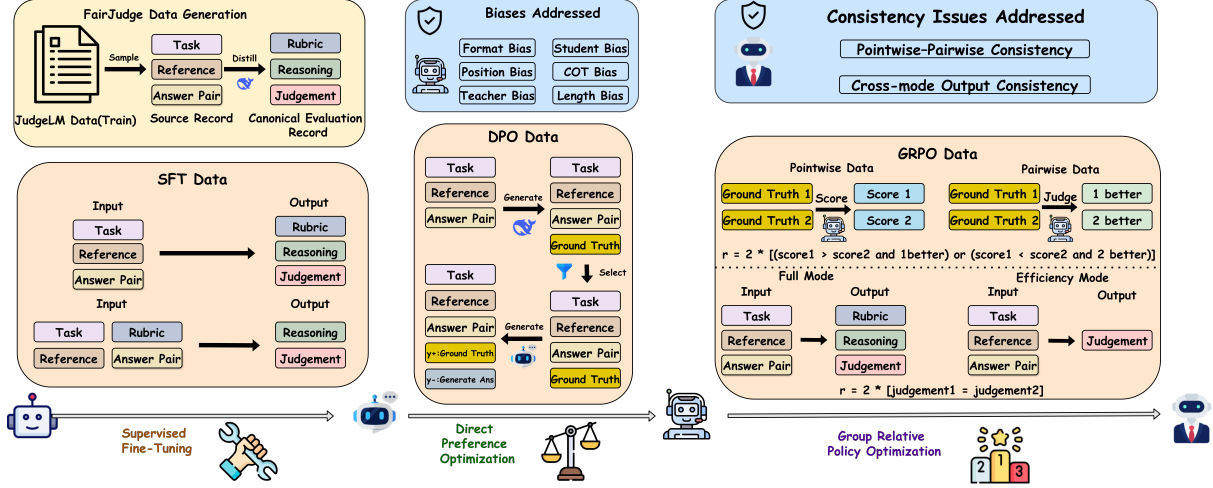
FairJudge Data Generation

JudgeLM Data(Train)

Sample

Task

Reference

Answer Pair

Source Record

Distill

Rubric

Reasoning

Judgement

Canonical Evaluation Record

Biases Addressed

Format Bias

Student Bias

Position Bias

COT Bias

Teacher Bias

Length Bias

Consistency Issues Addressed

Pointwise-Pairwise Consistency

Cross-mode Output Consistency

SFT Data

Input

Task

Reference

Answer Pair

Output

Rubric

Reasoning

Judgement

Input

Task

Rubric

Reference

Answer Pair

Output

Reasoning

Judgement

DPO Data

Task

Reference

Answer Pair

Generate

Task

Reference

Answer Pair

Ground Truth

Select

Task

Reference

Answer Pair

y+:Ground Truth

y-:Generate Ans

Generate

Task

Reference

Answer Pair

Ground Truth

GRPO Data

Pointwise Data

Ground Truth 1

Ground Truth 2

Score

Score 1

Score 2

Pairwise Data

Ground Truth 1

Ground Truth 2

Judge

1 better

2 better

r = 2 * [(score1 > score2 and 1better) or (score1 < score2 and 2 better)]

Full Mode

Input

Task

Reference

Answer Pair

Output

Rubric

Reasoning

Judgement

Efficiency Mode

Input

Task

Reference

Answer Pair

Output

Judgement

r = 2 * [judgement1 = judgement2]

Supervised Fine-Tuning

Direct Preference Optimization

Group Relative Policy Optimization

2 1 3